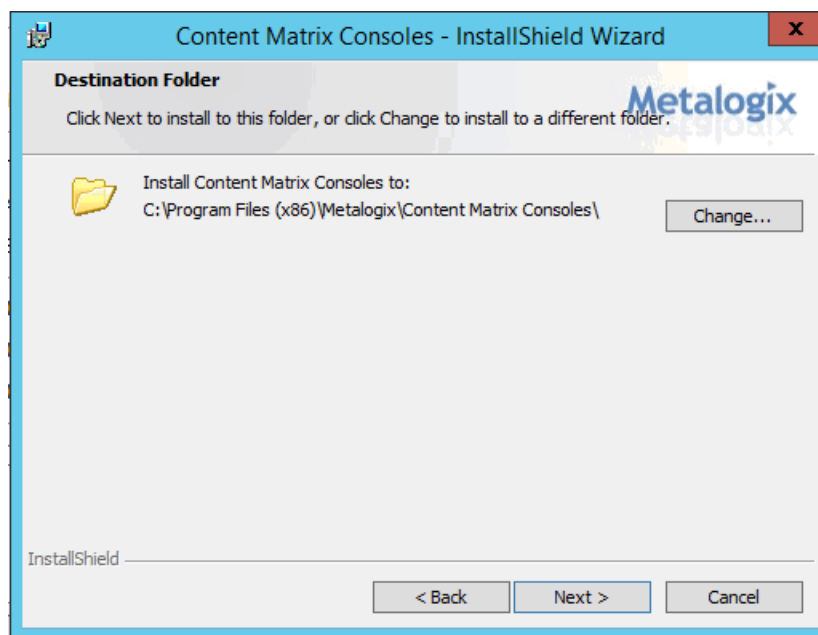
Content Matrix Consoles - InstallShield Wizard

x

Destination Folder

Click Next to install to this folder, or click Change to install to a different folder.

Metalogix

Install Content Matrix Consoles to:
C:\Program Files (x86)\Metalogix\Content Matrix Consoles\

Change...

InstallShield

< Back

Next >

Cancel